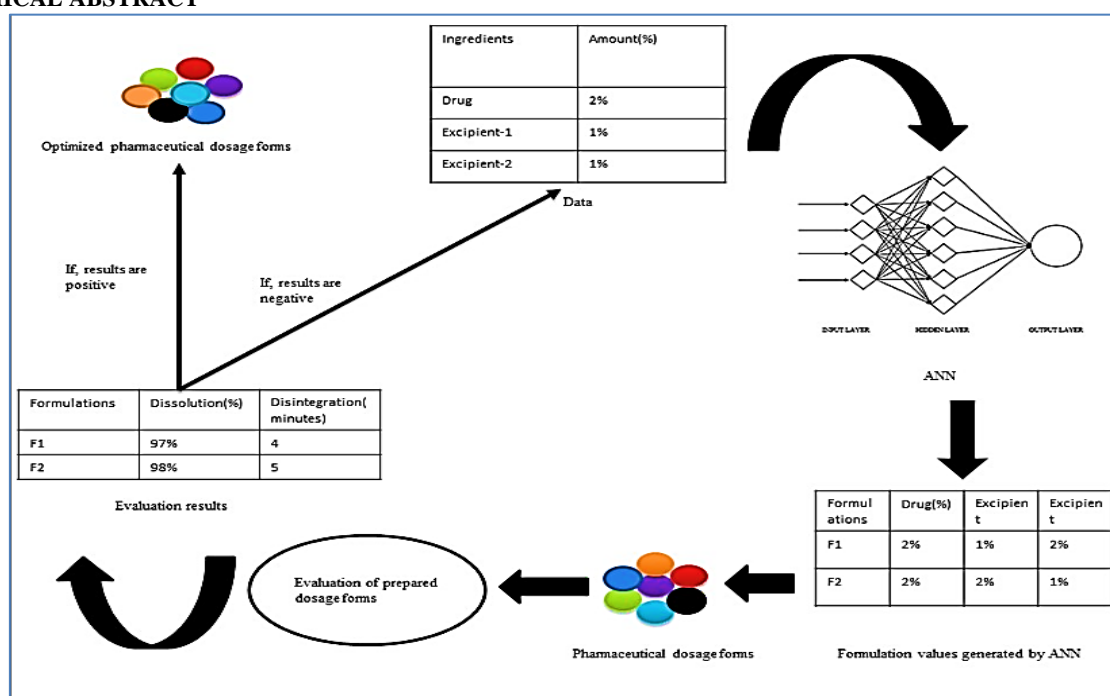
ICAL ABSTRACT

Optimized pharmaceutical dosage forms

| Ingredients | Amount(%) |
|---|---|
| Drug | 2% |
| Excipient-1 | 1% |
| Excipient-2 | 1% |

Data

INPUT LAYER HIDDEN LAYER OUTPUT LAYER

ANN

If, results are positive

If, results are negative

| Formulations | Dissolution(%) | Disintegration( minutes) |
|---|---|---|
| F1 | 97% | 4 |
| F2 | 98% | 5 |

Evaluation results

| Formulations | Drug(%) | Excipient | Excipient |
|---|---|---|---|
| F1 | 2% | 1% | 2% |
| F2 | 2% | 2% | 1% |

Evaluation of prepared dosage forms

Pharmaceutical dosage forms

Formulation values generated by ANN